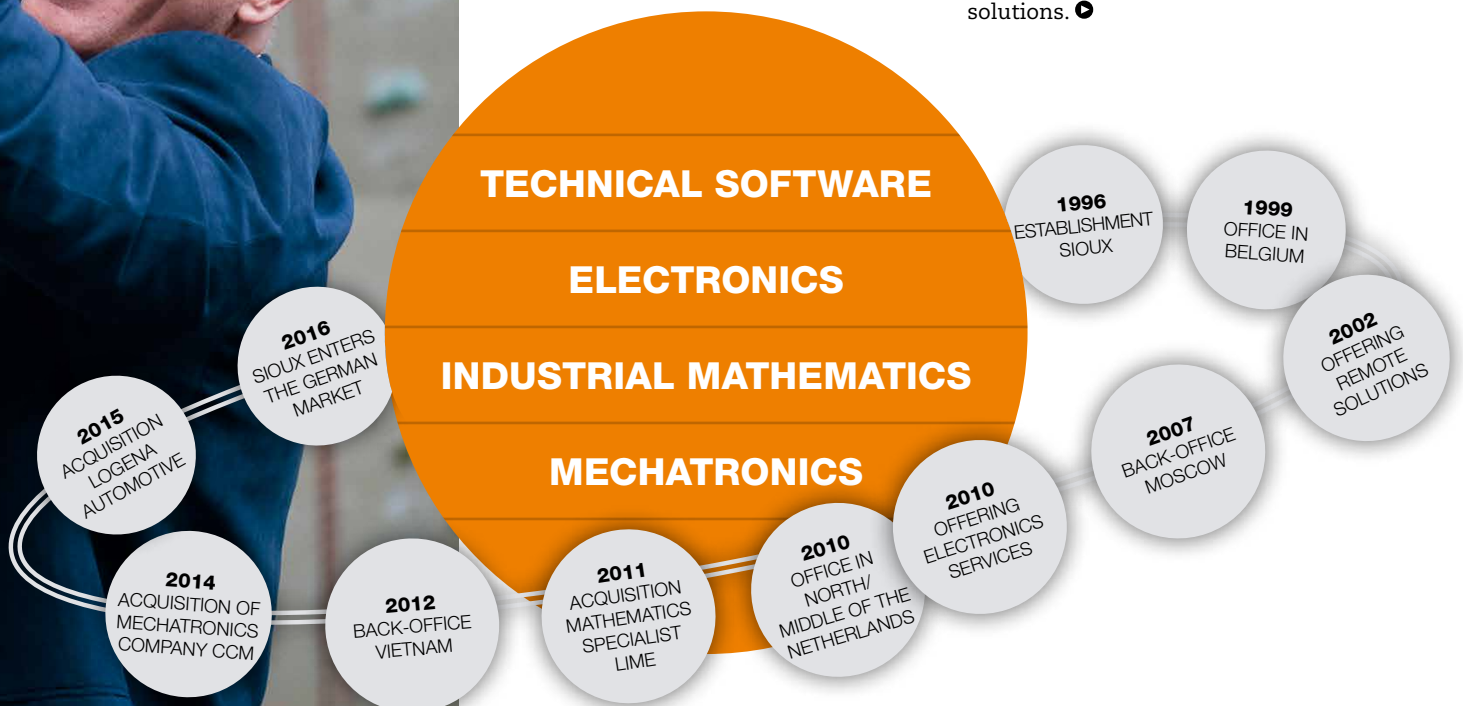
solutions.

TECHNICAL SOFTWARE

ELECTRONICS

INDUSTRIAL MATHEMATICS

MECHATRONICS

1996
ESTABLISHMENT SIOUX

1999
OFFICE IN BELGIUM

2002
OFFERING REMOTE SOLUTIONS

2007
BACK-OFFICE MOSCOW

2010
OFFERING ELECTRONICS SERVICES

2010
OFFICE IN NORTH/ MIDDLE OF THE NETHERLANDS

2011
ACQUISITION MATHEMATICS SPECIALIST LIME

2012
BACK-OFFICE VIETNAM

2014
ACQUISITION OF MECHATRONICS COMPANY CCM

2015
ACQUISITION LOGENA AUTOMOTIVE

2016
SIOUX ENTERS THE GERMAN MARKET